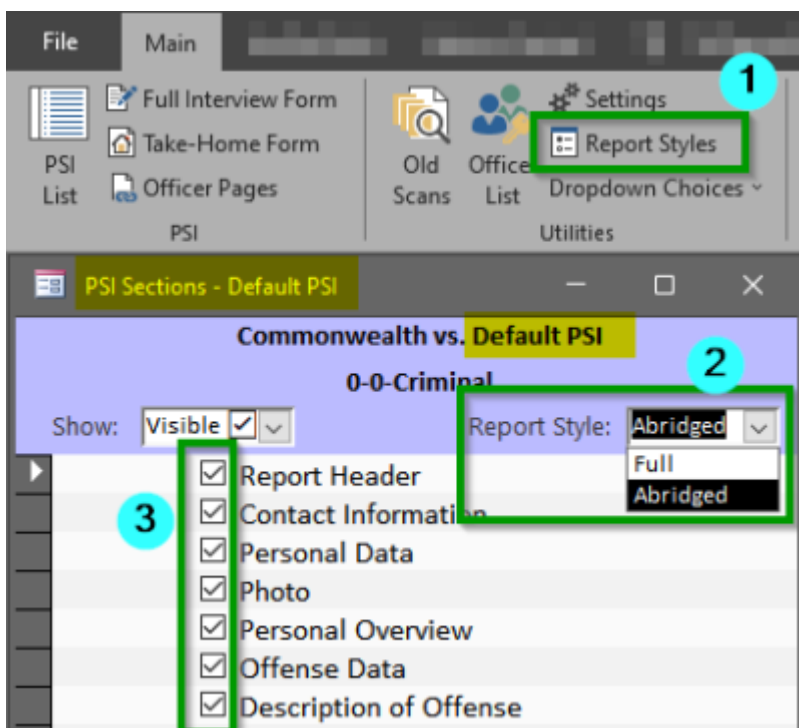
File
Main
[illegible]

PSI List
Full Interview Form
Take-Home Form
Officer Pages
PSI

Old Scans
Office List
Settings
Report Styles
Dropdown Choices
Utilities

1

PSI Sections - Default PSI

Commonwealth vs. Default PSI
0-0-Criminal

2

Show: Visible ✓
Report Style: Abridged
Full
Abridged

3

Report Header
Contact Information
Personal Data
Photo
Personal Overview
Offense Data
Description of Offense